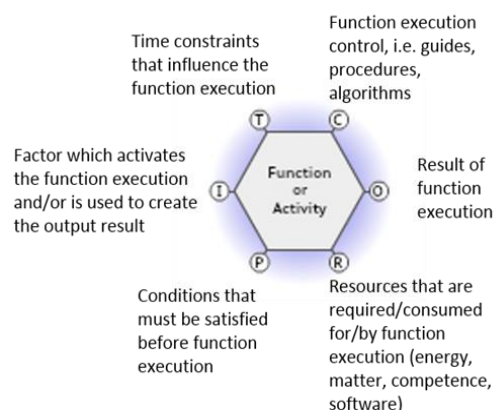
Time constraints that influence the function execution

Function execution control, i.e. guides, procedures, algorithms

Factor which activates the function execution and/or is used to create the output result

T

C

I

Function or Activity

O

Result of function execution

P

R

Conditions that must be satisfied before function execution

Resources that are required/consumed for/by function execution (energy, matter, competence, software)